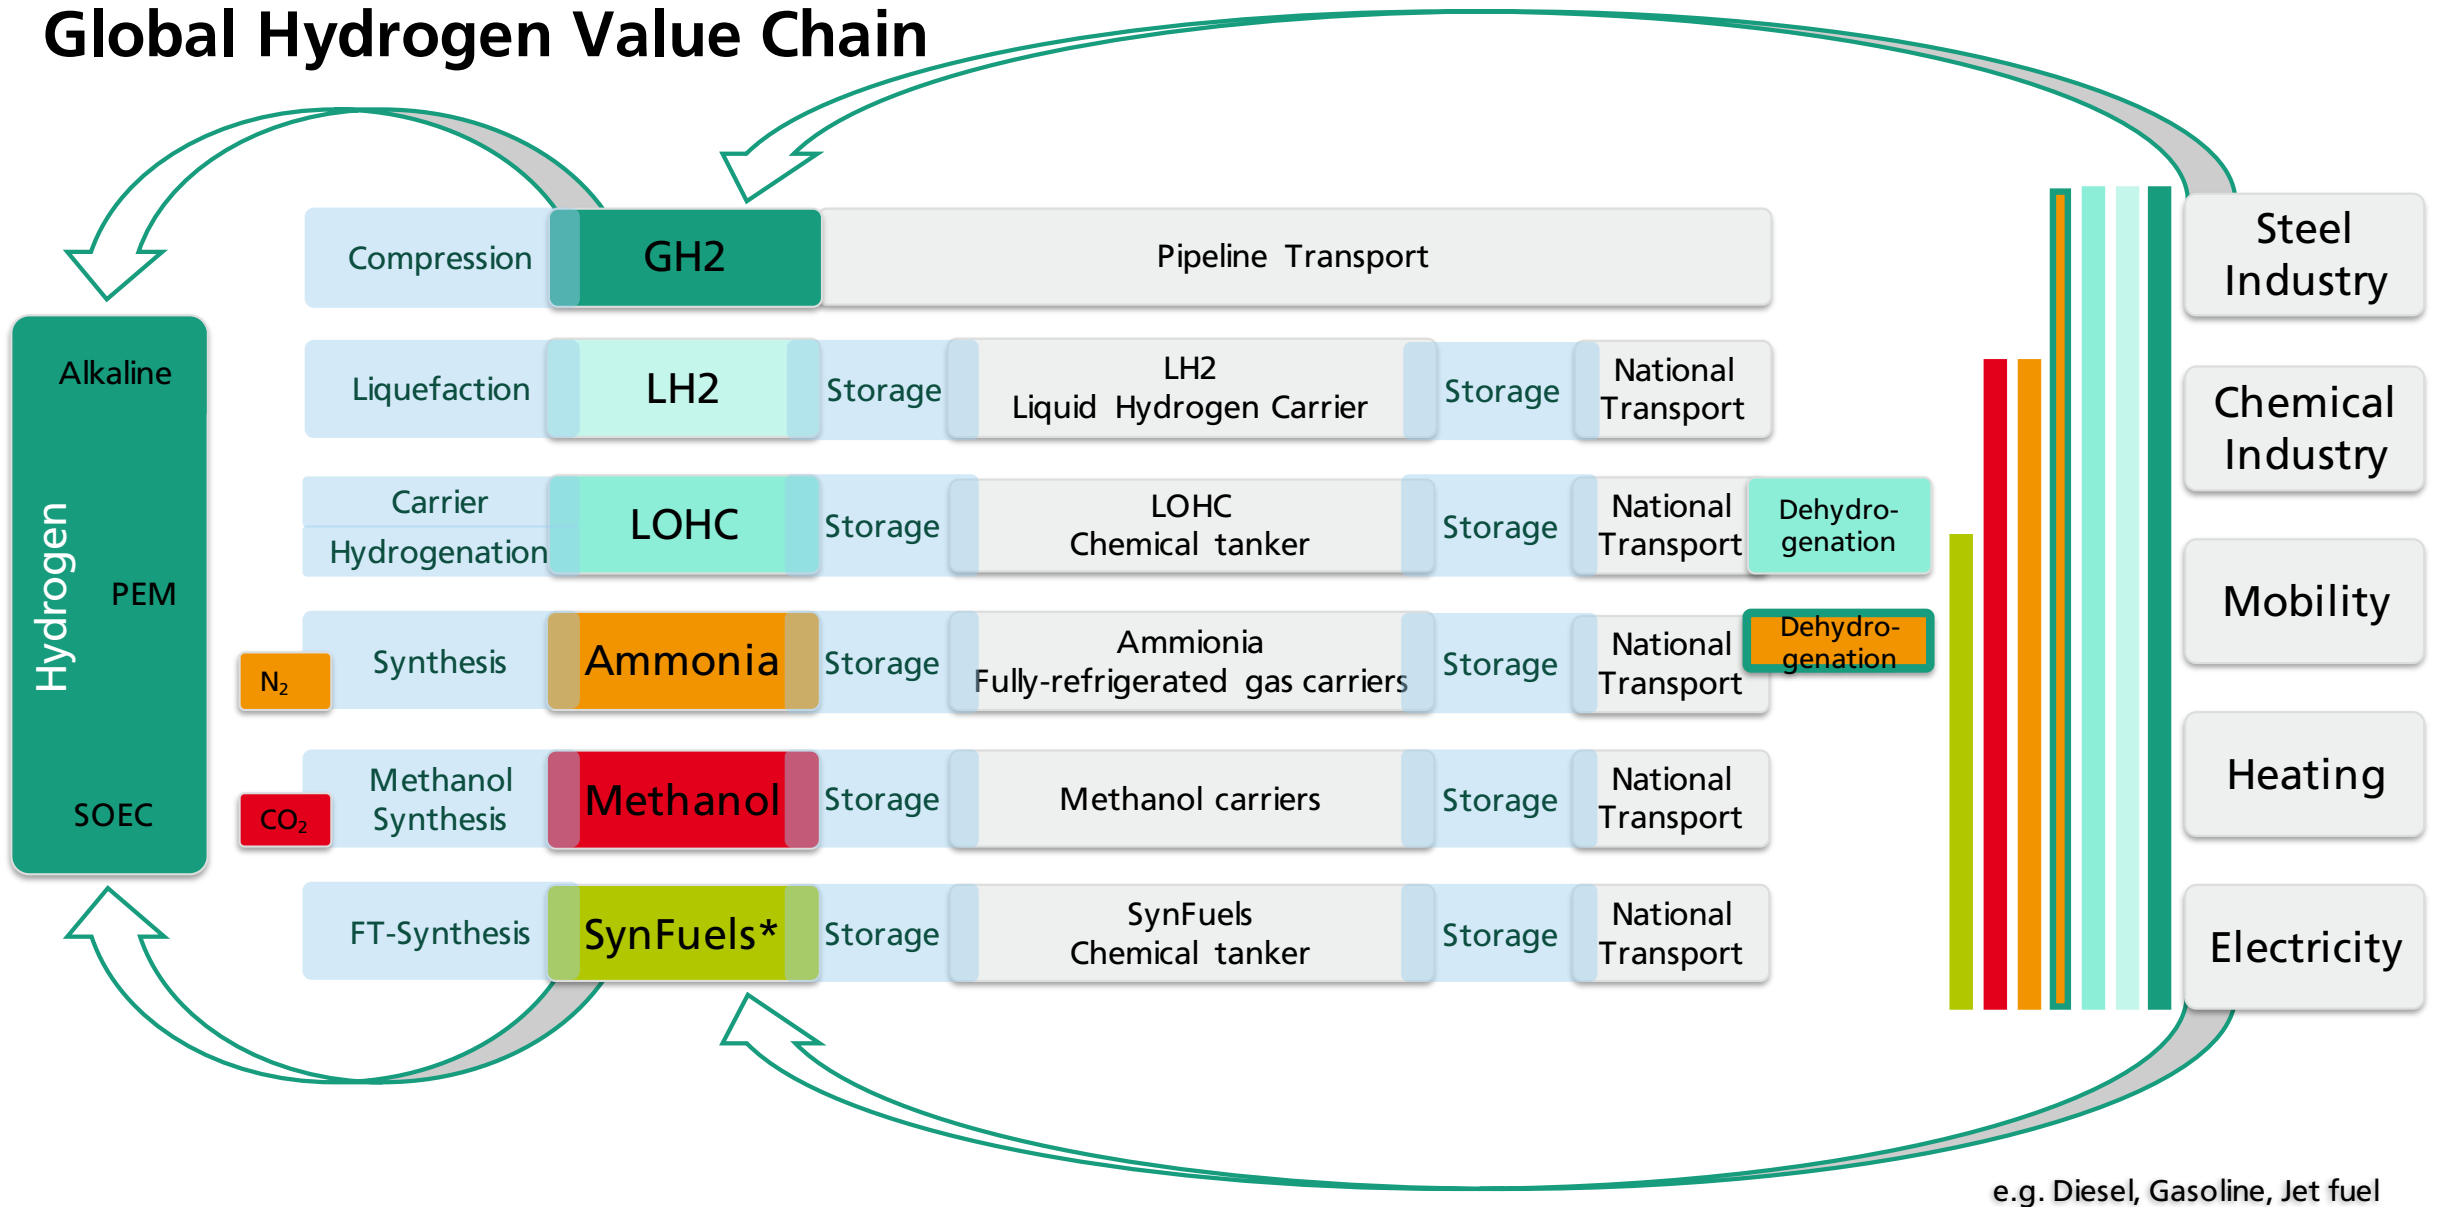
Global Hydrogen Value Chain

Hydrogen
Alkaline
PEM
SOEC

Compression
GH2
Pipeline Transport

Liquefaction
LH2
Storage
LH2
Liquid Hydrogen Carrier
Storage
National Transport

Carrier Hydrogenation
LOHC
Storage
LOHC
Chemical tanker
Storage
National Transport
Dehydrogenation

$N_2$
Synthesis
Ammonia
Storage
Ammionia
Fully-refrigerated gas carriers
Storage
National Transport
Dehydrogenation

$CO_2$
Methanol Synthesis
Methanol
Storage
Methanol carriers
Storage
National Transport

FT-Synthesis
SynFuels*
Storage
SynFuels
Chemical tanker
Storage
National Transport

Steel Industry
Chemical Industry
Mobility
Heating
Electricity

e.g. Diesel, Gasoline, Jet fuel